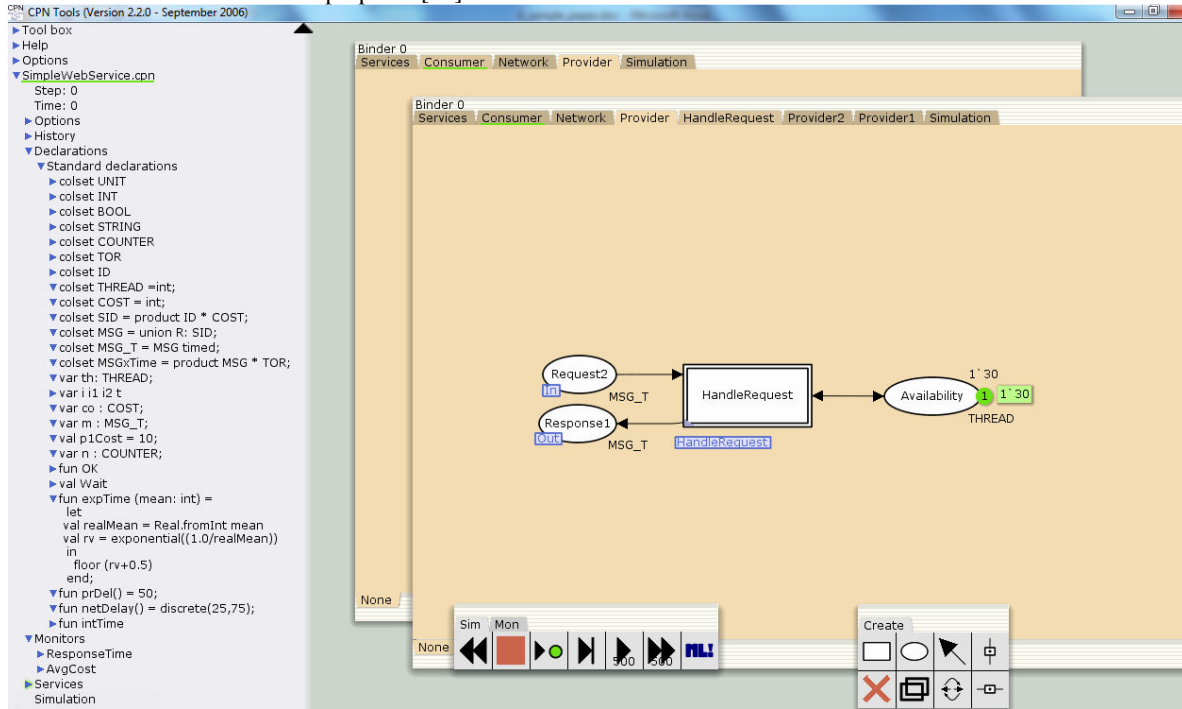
CPN Tools (Version 2.2.0 - September 2006)

▸Tool box
▸Help
▸Options
▾SimpleWebService.cpn
Step: 0
Time: 0
▸Options
▸History
▾Declarations
▾Standard declarations
▸colset UNIT
▸colset INT
▸colset BOOL
▸colset STRING
▸colset COUNTER
▸colset TOR
▸colset ID
▾colset THREAD =int;
▾colset COST = int;
▾colset SID = product ID * COST;
▾colset MSG = union R: SID;
▾colset MSG_T = MSG timed;
▾colset MSGxTime = product MSG * TOR;
▾var th: THREAD;
▸var i i1 i2 t
▾var co : COST;
▾var m : MSG_T;
▾val p1Cost = 10;
▾var n : COUNTER;
▸fun OK
▸val Wait
▾fun expTime (mean: int) =
let
val realMean = Real.fromInt mean
val rv = exponential((1.0/realMean))
in
floor (rv+0.5)
end;
▾fun prDel() = 50;
▾fun netDelay() = discrete(25,75);
▸fun intTime
▾Monitors
▸ResponseTime
▸AvgCost
▸Services
Simulation

Binder 0
Services | Consumer | Network | Provider | Simulation

Binder 0
Services | Consumer | Network | Provider | HandleRequest | Provider2 | Provider1 | Simulation

Request2
In
MSG_T
Response1
Out
MSG_T
HandleRequest
HandleRequest
Availability
1`30
1
1`30
THREAD

None
None

Sim | Mon
500 500

Create